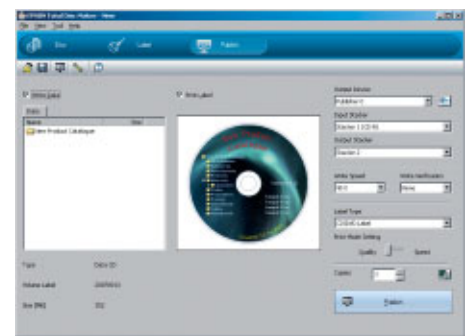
EPSON Total Disc Maker - New
File View Tool Help
Disc
Label
Publish
Write Data
Write Label
Data
Name
Size
New Product Catalogue
Type
Data CD
Volume Label
Size (MB)
Output Device
Input Stacker
Output Stacker
Write Speed
Write Verification
Label Type
Print Mode Setting
Quality
Speed
Copies
Publish